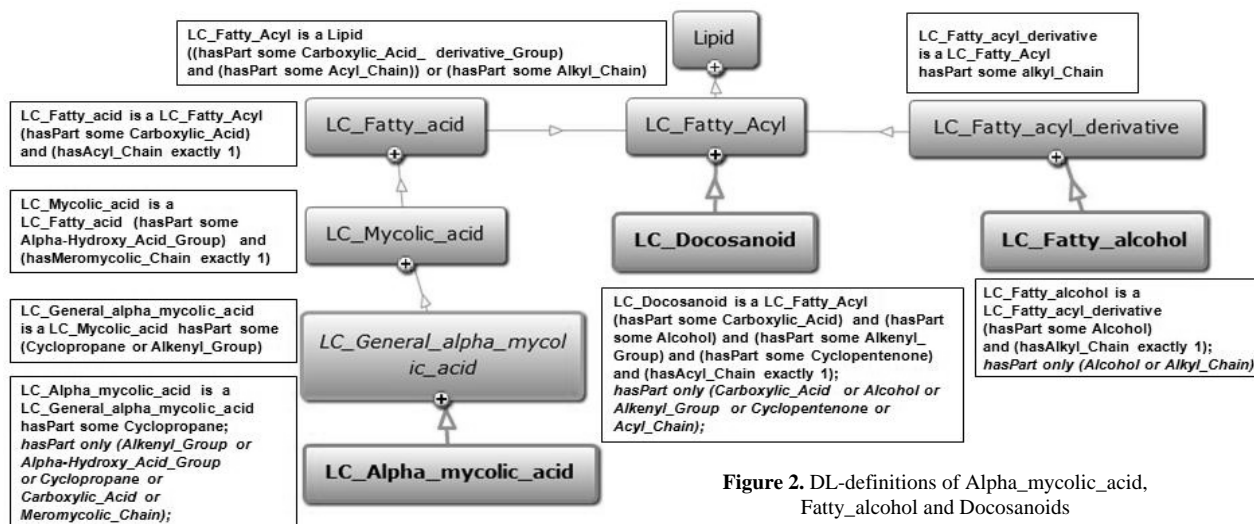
LC_Fatty_Acyl is a Lipid ((hasPart some Carboxylic_Acid_ derivative_Group) and (hasPart some Acyl_Chain)) or (hasPart some Alkyl_Chain)

Lipid

LC_Fatty_acyl_derivative is a LC_Fatty_Acyl hasPart some alkyl_Chain

LC_Fatty_acid is a LC_Fatty_Acyl (hasPart some Carboxylic_Acid) and (hasAcyl_Chain exactly 1)

LC_Fatty_acid

LC_Fatty_Acyl

LC_Fatty_acyl_derivative

LC_Mycolic_acid is a LC_Fatty_acid (hasPart some Alpha-Hydroxy_Acid_Group) and (hasMeromycolic_Chain exactly 1)

LC_Mycolic_acid

LC_Docosanoid

LC_Fatty_alcohol

LC_General_alpha_mycolic_acid is a LC_Mycolic_acid hasPart some (Cyclopropane or Alkenyl_Group)

LC_General_alpha_mycolic_acid

LC_Docosanoid is a LC_Fatty_Acyl (hasPart some Carboxylic_Acid) and (hasPart some Alcohol) and (hasPart some Alkenyl_Group) and (hasPart some Cyclopentenone) and (hasAcyl_Chain exactly 1); *hasPart only (Carboxylic_Acid or Alcohol or Alkenyl_Group or Cyclopentenone or Acyl_Chain);*

LC_Fatty_alcohol is a LC_Fatty_acyl_derivative (hasPart some Alcohol) and (hasAlkyl_Chain exactly 1); *hasPart only (Alcohol or Alkyl_Chain)*

LC_Alpha_mycolic_acid is a LC_General_alpha_mycolic_acid hasPart some Cyclopropane; *hasPart only (Alkenyl_Group or Alpha-Hydroxy_Acid_Group or Cyclopropane or Carboxylic_Acid or Meromycolic_Chain);*

LC_Alpha_mycolic_acid

**Figure 2.** DL-definitions of Alpha_mycolic_acid, Fatty_alcohol and Docosanoids